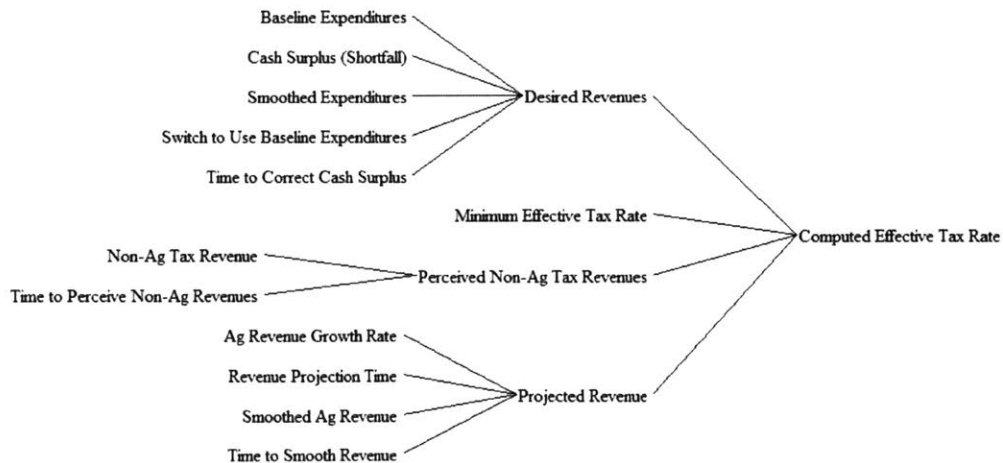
Baseline Expenditures
Cash Surplus (Shortfall)
Smoothed Expenditures
Switch to Use Baseline Expenditures
Time to Correct Cash Surplus
Desired Revenues
Minimum Effective Tax Rate
Computed Effective Tax Rate
Non-Ag Tax Revenue
Time to Perceive Non-Ag Revenues
Perceived Non-Ag Tax Revenues
Ag Revenue Growth Rate
Revenue Projection Time
Smoothed Ag Revenue
Time to Smooth Revenue
Projected Revenue